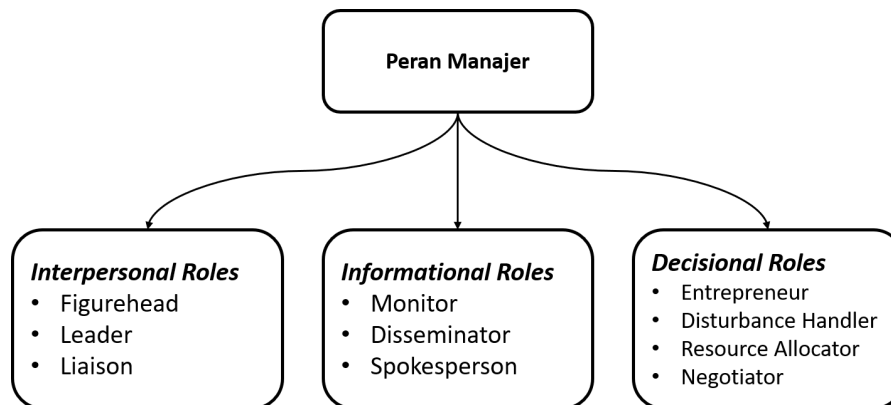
Peran Manajer

Interpersonal Roles
- Figurehead
- Leader
- Liaison

Informational Roles
- Monitor
- Disseminator
- Spokesperson

Decisional Roles
- Entrepreneur
- Disturbance Handler
- Resource Allocator
- Negotiator